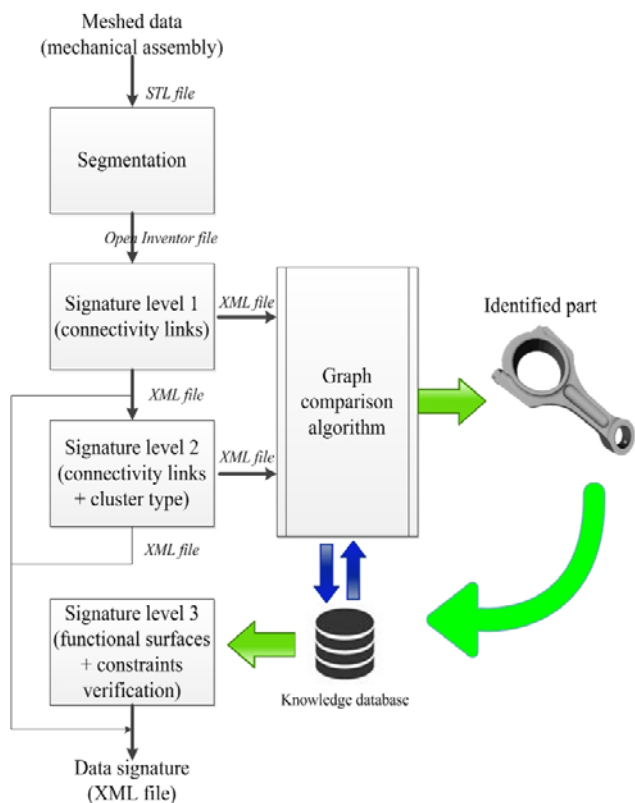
Meshed data
(mechanical assembly)

STL file

Segmentation

Open Inventor file

Signature level 1
(connectivity links)

XML file

Graph comparison algorithm

Identified part

XML file

Signature level 2
(connectivity links + cluster type)

XML file

XML file

Signature level 3
(functional surfaces + constraints verification)

Knowledge database

Data signature
(XML file)